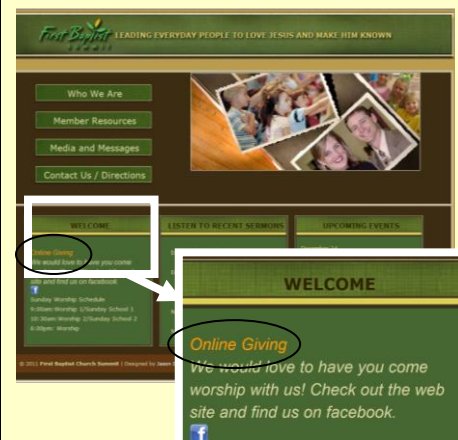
First Baptist Summit LEADING EVERYDAY PEOPLE TO LOVE JESUS AND MAKE HIM KNOWN

Who We Are

Member Resources

Media and Messages

Contact Us / Directions

WELCOME

LISTEN TO RECENT SERMONS

UPCOMING EVENTS

Online Giving
We would love to have you come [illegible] site and find us on facebook.

Sunday Worship Schedule
9:00am Worship 1/Sunday School 1
10:30am Worship 2/Sunday School 2
6:00pm Worship

© 2011 First Baptist Church Summit | Designed by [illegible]

WELCOME

Online Giving
We would love to have you come worship with us! Check out the web site and find us on facebook.